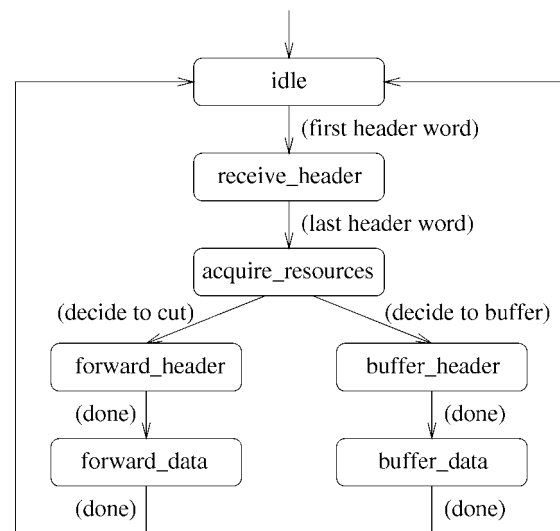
idle

(first header word)

receive_header

(last header word)

acquire_resources

(decide to cut)

(decide to buffer)

forward_header

buffer_header

(done)

(done)

forward_data

buffer_data

(done)

(done)